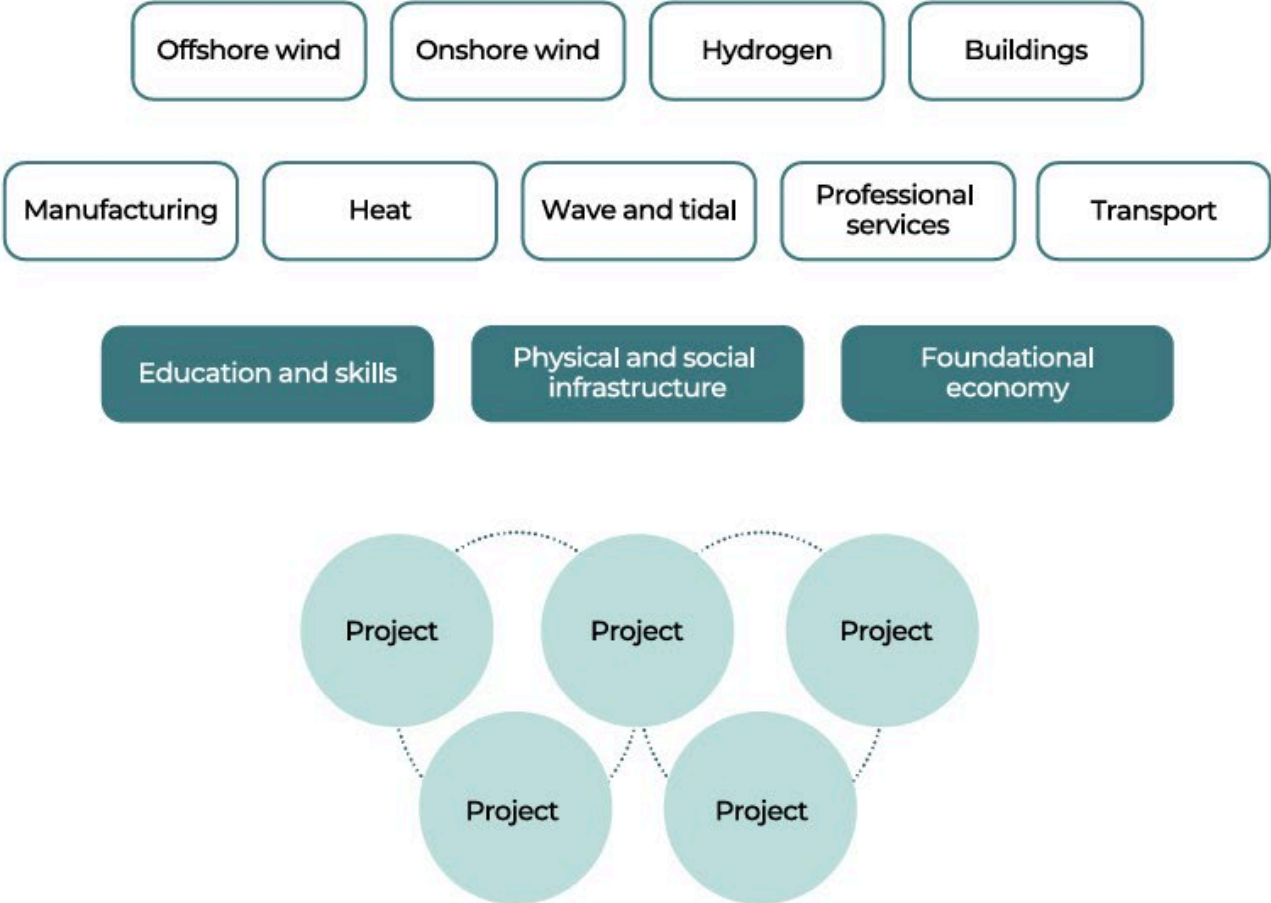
Offshore wind

Onshore wind

Hydrogen

Buildings

Manufacturing

Heat

Wave and tidal

Professional services

Transport

Education and skills

Physical and social infrastructure

Foundational economy

Project

Project

Project

Project

Project